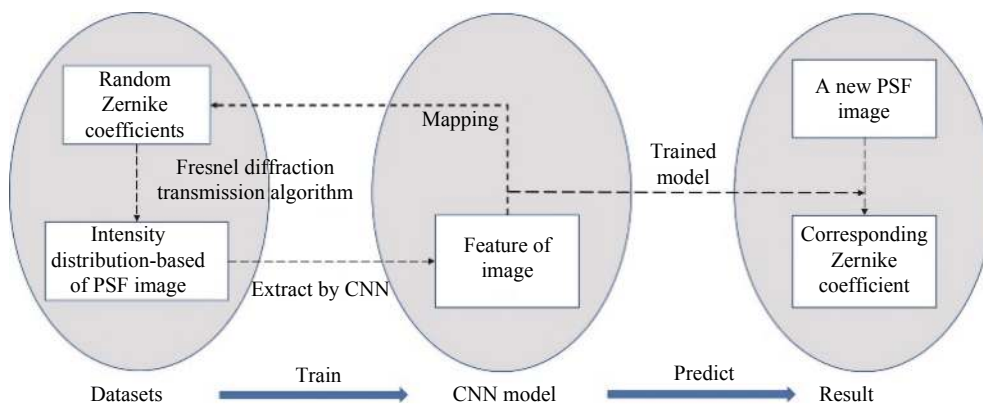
Random Zernike coefficients

Fresnel diffraction transmission algorithm

Intensity distribution-based of PSF image

Extract by CNN

Mapping

Feature of image

Trained model

A new PSF image

Corresponding Zernike coefficient

Datasets

Train

CNN model

Predict

Result